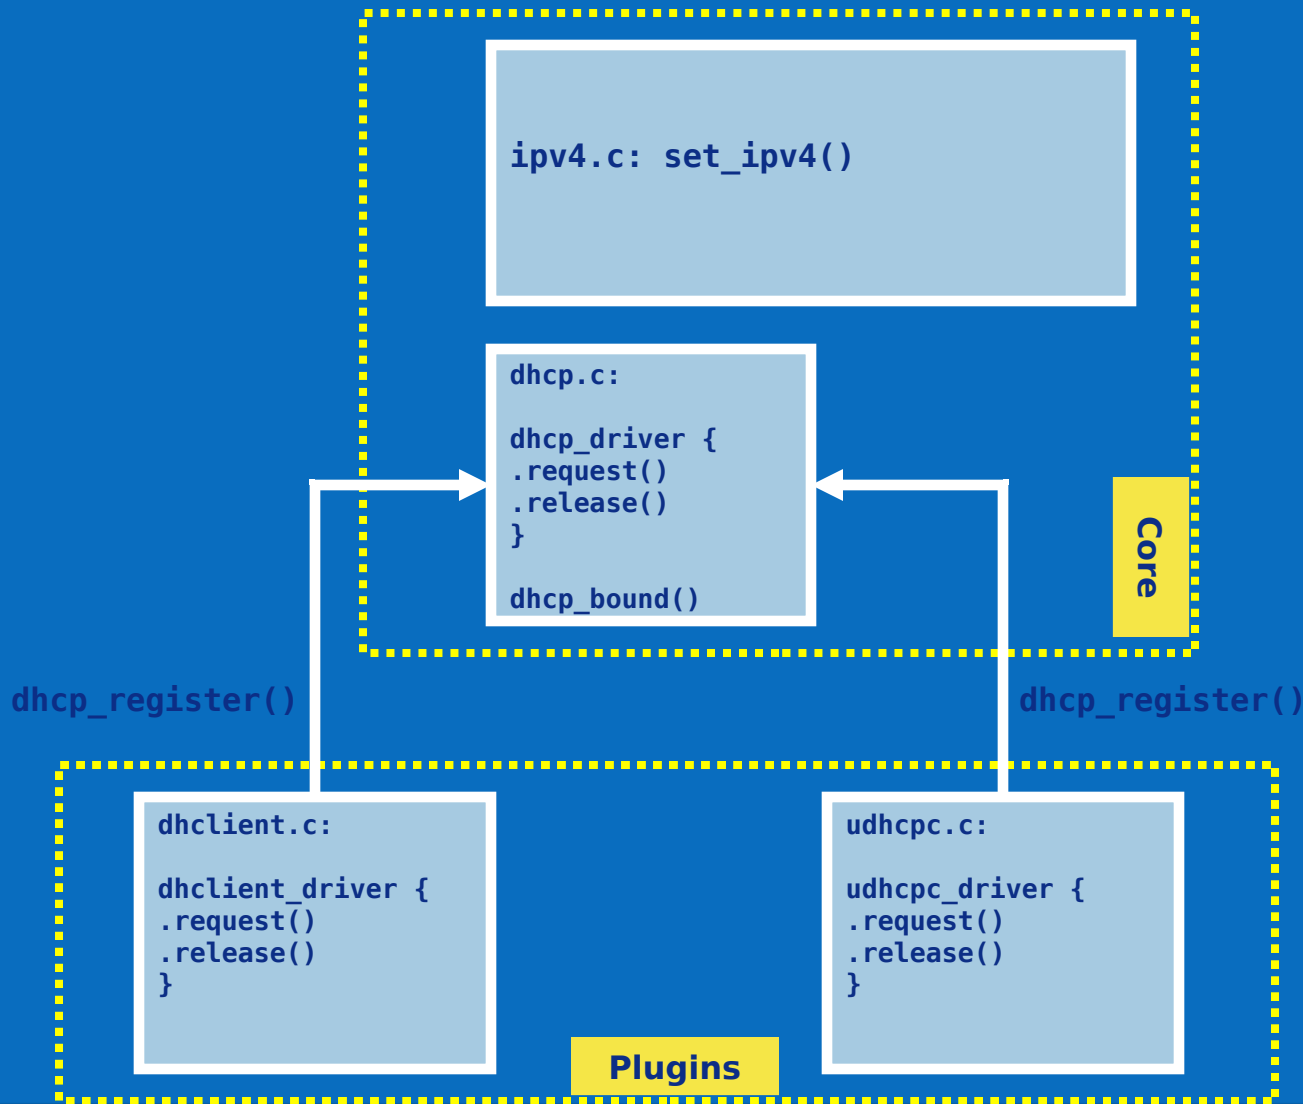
ipv4.c: set_ipv4()

dhcp.c:

dhcp_driver {
.request()
.release()
}

dhcp_bound()

Core

dhcp_register()

dhcp_register()

dhclient.c:

dhclient_driver {
.request()
.release()
}

udhcpc.c:

udhcpc_driver {
.request()
.release()
}

Plugins